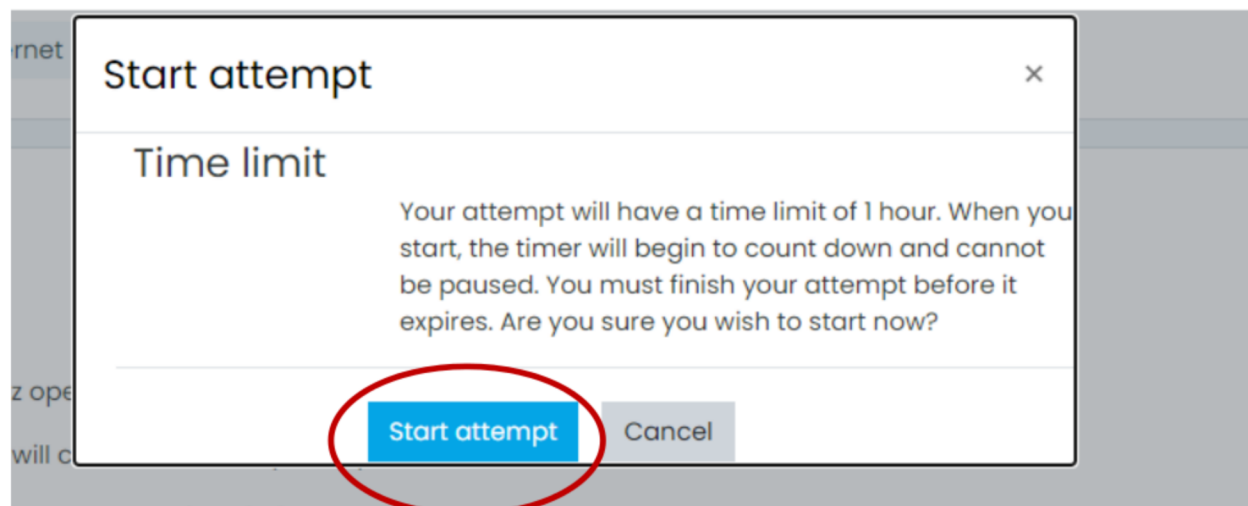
rnet

Start attempt

×

Time limit

Your attempt will have a time limit of 1 hour. When you start, the timer will begin to count down and cannot be paused. You must finish your attempt before it expires. Are you sure you wish to start now?

z ope

will c

Start attempt

Cancel